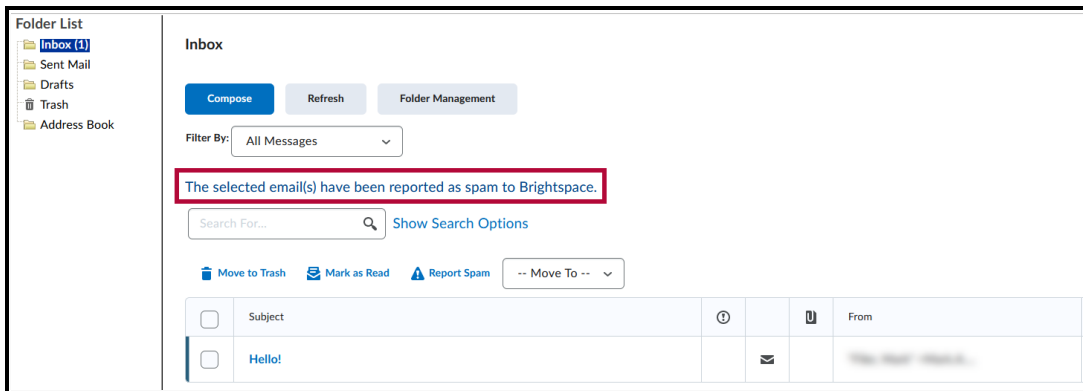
Folder List
Inbox (1)
Sent Mail
Drafts
Trash
Address Book

Inbox

Compose
Refresh
Folder Management

Filter By: All Messages

The selected email(s) have been reported as spam to Brightspace.

Search For...
Show Search Options

Move to Trash
Mark as Read
Report Spam
-- Move To --

| | Subject | | | | From |
|---|---|---|---|---|---|
| | Hello! | | | | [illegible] |